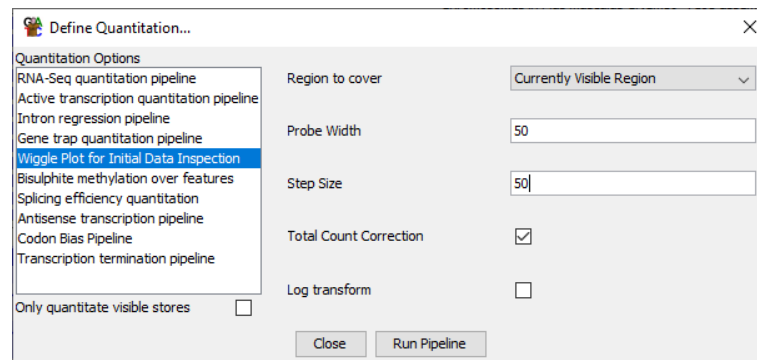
Define Quantitation...

Quantitation Options
RNA-Seq quantitation pipeline
Active transcription quantitation pipeline
Intron regression pipeline
Gene trap quantitation pipeline
Wiggle Plot for Initial Data Inspection
Bisulphite methylation over features
Splicing efficiency quantitation
Antisense transcription pipeline
Codon Bias Pipeline
Transcription termination pipeline

Only quantitate visible stores

Region to cover | Currently Visible Region
Probe Width | 50
Step Size | 50
Total Count Correction
Log transform

Close
Run Pipeline